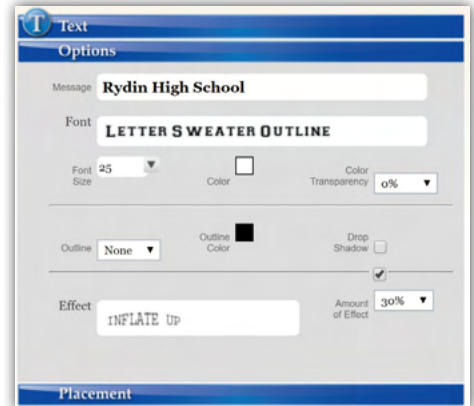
T Text

Options

Message Rydin High School

Font LETTER SWEATER OUTLINE

Font Size 25

Color

Color Transparency 0%

Outline None

Outline Color

Drop Shadow

Effect INFLATE UP

Amount of Effect 30%

Placement